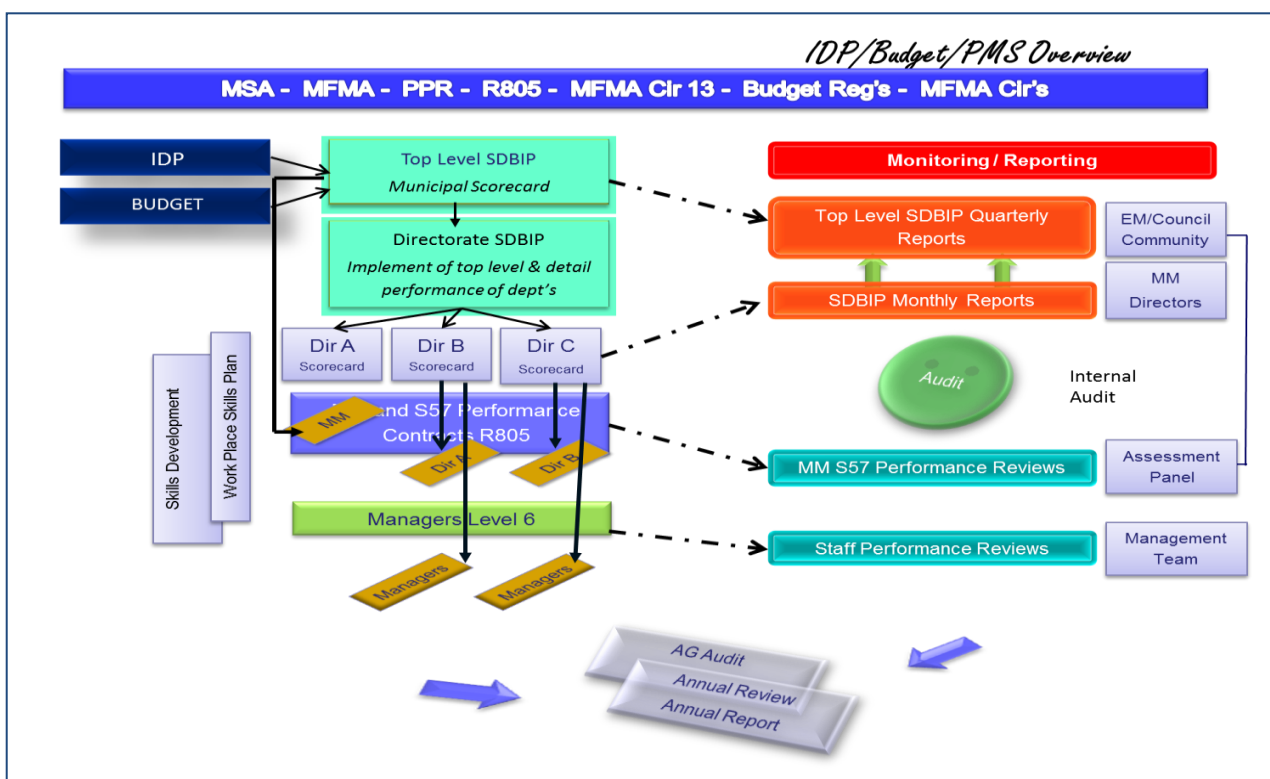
IDP/Budget/PMS Overview

MSA - MFMA - PPR - R805 - MFMA Cir 13 - Budget Reg's - MFMA Cir's

IDP

BUDGET

Top Level SDBIP

Municipal Scorecard

Directorate SDBIP

Implement of top level & detail performance of dept's

Dir A Scorecard

Dir B Scorecard

Dir C Scorecard

Skills Development

Work Place Skills Plan

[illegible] and S57 Performance Contracts R805

MM

Dir A

Dir B

Managers Level 6

Managers

Managers

Monitoring / Reporting

Top Level SDBIP Quarterly Reports

EM/Council Community

SDBIP Monthly Reports

MM Directors

Audit

Internal Audit

MM S57 Performance Reviews

Assessment Panel

Staff Performance Reviews

Management Team

AG Audit

Annual Review

Annual Report